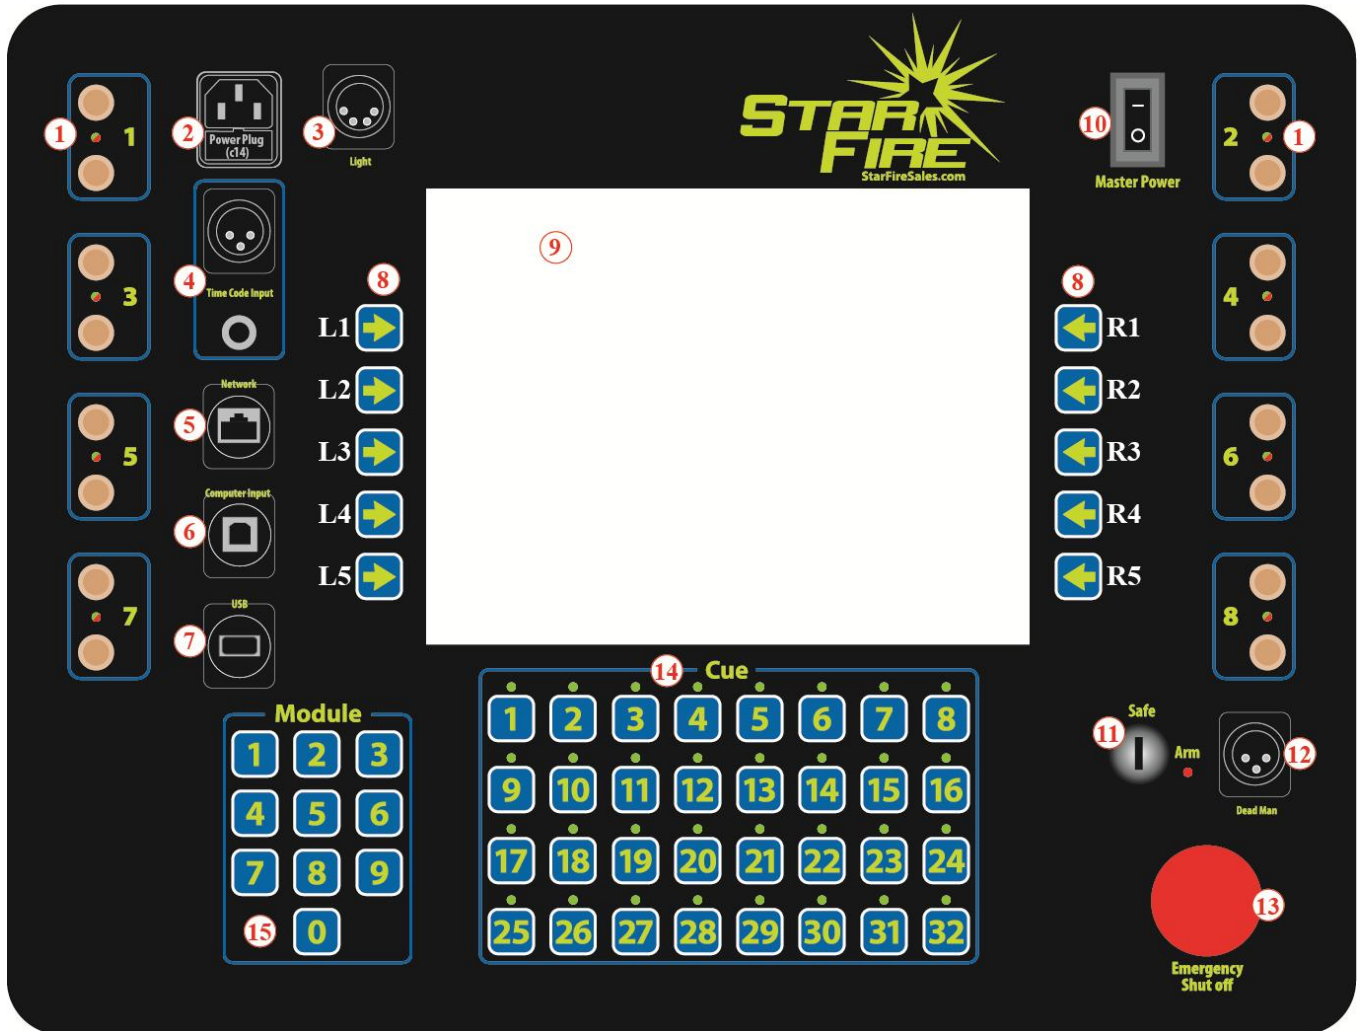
1 1
2 Power Plug (c14)
3 Light
STAR FIRE
StarFireSales.com
10 Master Power
2 1
3
4 Time Code Input
8
9
8
4
L1
R1
L2
R2
5
5 Network
L3
R3
6
6 Computer Input
L4
R4
L5
R5
7
7 USB
8
14 Cue
Module
1 2 3 4 5 6 7 8
Safe
11
Arm
12
1 2 3
9 10 11 12 13 14 15 16
Dead Man
4 5 6
7 8 9
17 18 19 20 21 22 23 24
13
15 0
25 26 27 28 29 30 31 32
Emergency Shut off